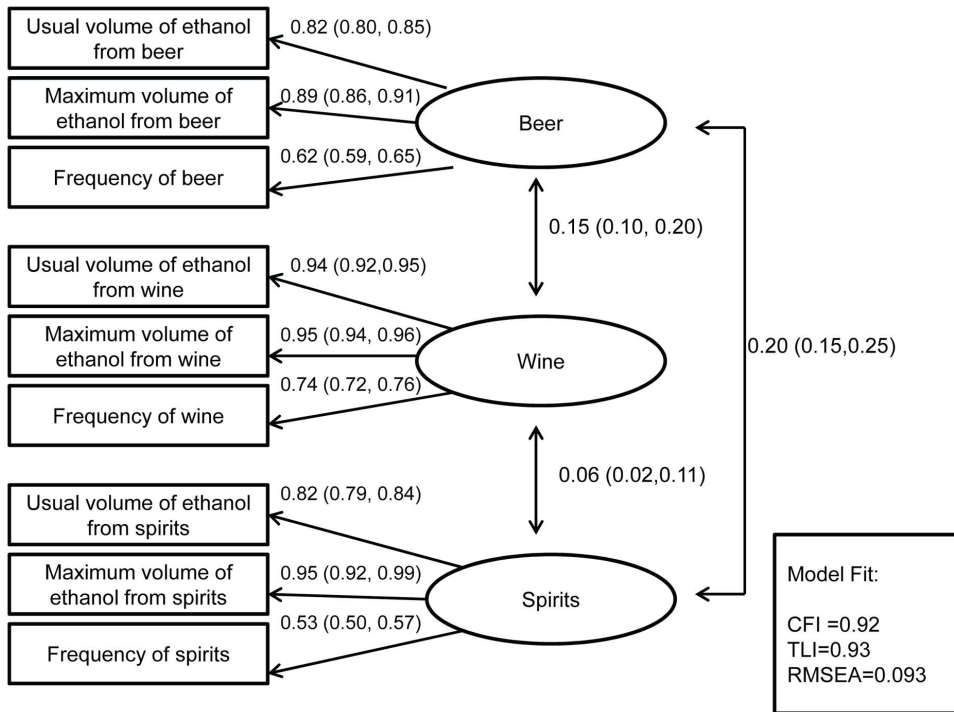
Usual volume of ethanol from beer

0.82 (0.80, 0.85)

Maximum volume of ethanol from beer

0.89 (0.86, 0.91)

Beer

Frequency of beer

0.62 (0.59, 0.65)

0.15 (0.10, 0.20)

Usual volume of ethanol from wine

0.94 (0.92,0.95)

Maximum volume of ethanol from wine

0.95 (0.94, 0.96)

Wine

0.20 (0.15,0.25)

0.74 (0.72, 0.76)

Frequency of wine

0.06 (0.02,0.11)

Usual volume of ethanol from spirits

0.82 (0.79, 0.84)

Maximum volume of ethanol from spirits

0.95 (0.92, 0.99)

Spirits

0.53 (0.50, 0.57)

Frequency of spirits

Model Fit:

CFI =0.92
TLI=0.93
RMSEA=0.093